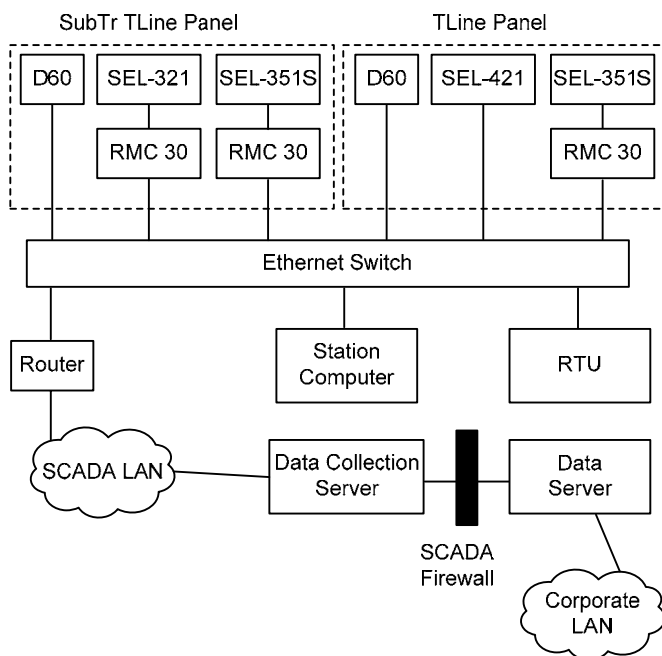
SubTr TLine Panel

D60

SEL-321

SEL-351S

RMC 30

RMC 30

TLine Panel

D60

SEL-421

SEL-351S

RMC 30

Ethernet Switch

Router

Station Computer

RTU

SCADA LAN

Data Collection Server

Data Server

SCADA Firewall

Corporate LAN